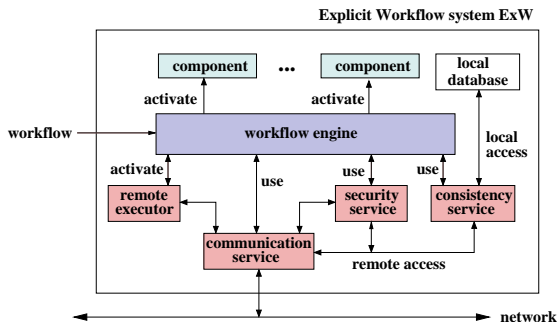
Explicit Workflow system ExW

component

...

component

local database

activate

activate

workflow

workflow engine

local access

activate

use

use

use

remote executor

security service

consistency service

communication service

remote access

network